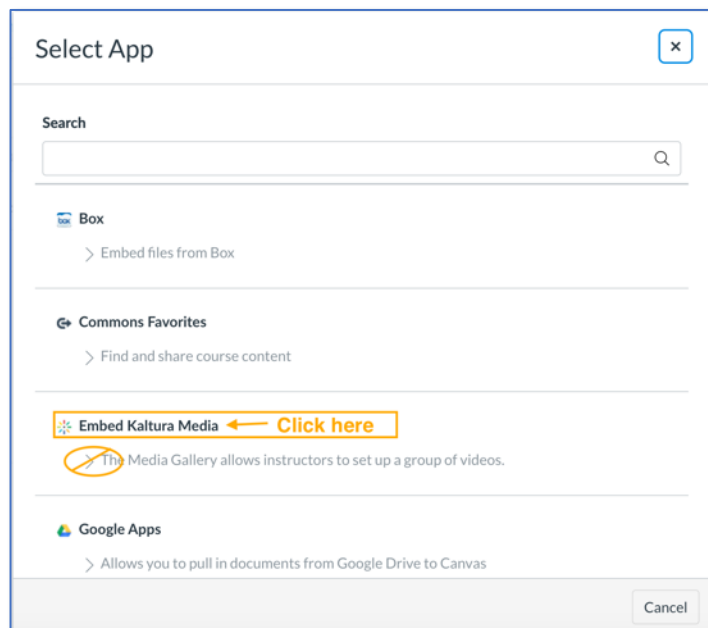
Select App

×

Search

box Box

Embed files from Box

Commons Favorites

Find and share course content

Embed Kaltura Media Click here

The Media Gallery allows instructors to set up a group of videos.

Google Apps

Allows you to pull in documents from Google Drive to Canvas

Cancel